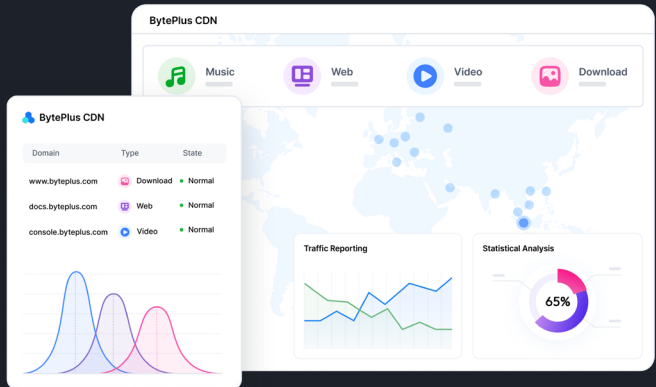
BytePlus CDN

Music

Web

Video

Download

BytePlus CDN

| Domain | Type | State |
|---|---|---|
| www.byteplus.com | Download | Normal |
| docs.byteplus.com | Web | Normal |
| console.byteplus.com | Video | Normal |

Traffic Reporting

Statistical Analysis

65%